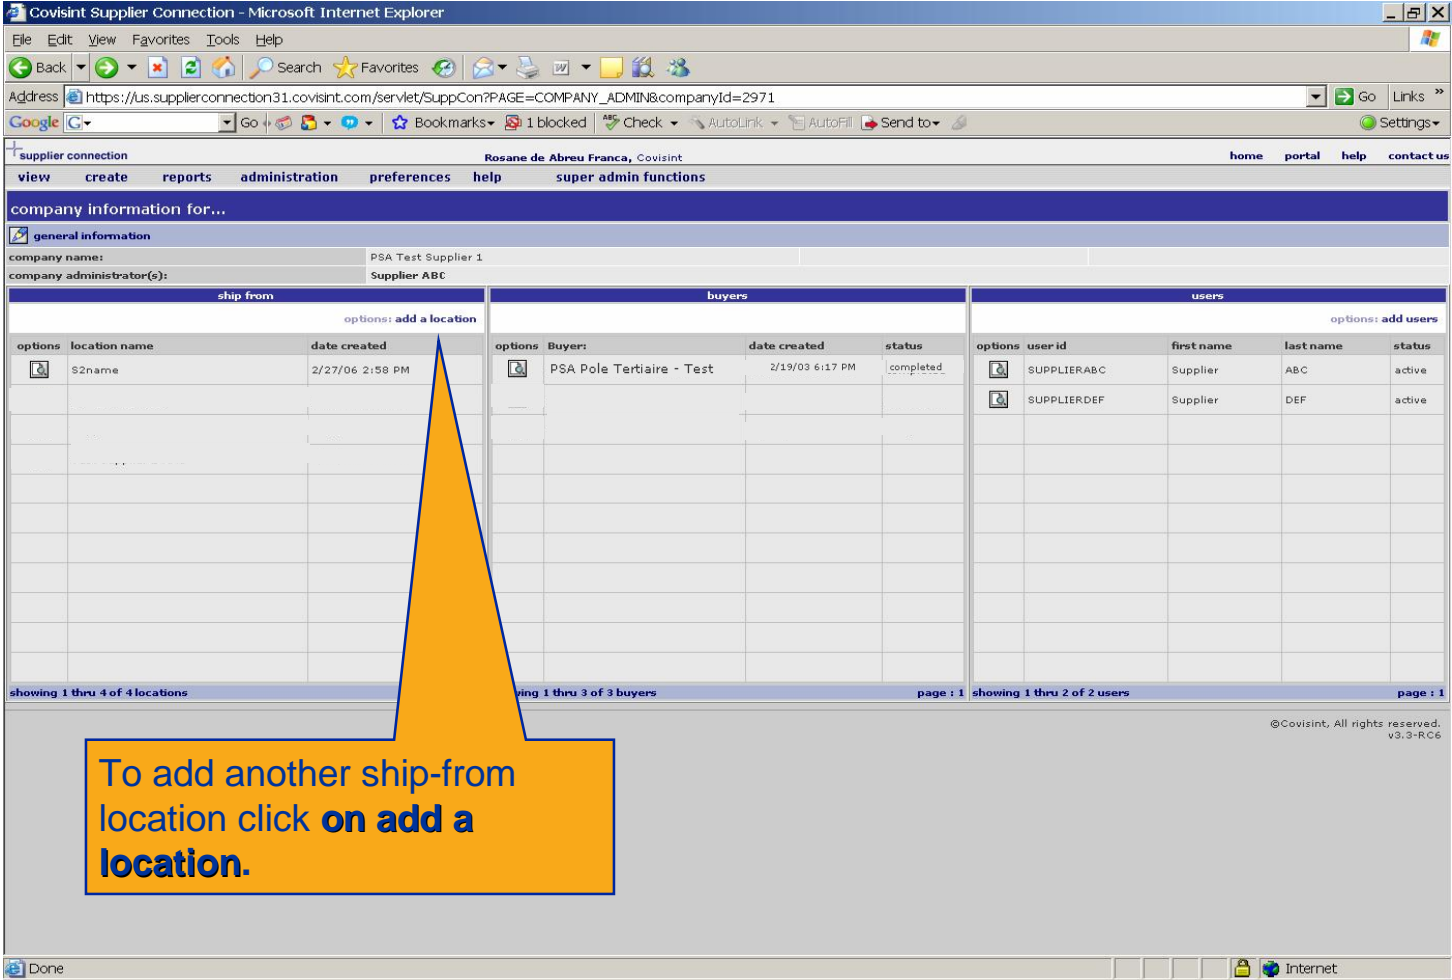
Covisint Supplier Connection - Microsoft Internet Explorer

File Edit View Favorites Tools Help

Back Search Favorites

Address https://us.supplierconnection31.covisint.com/servlet/SuppCon?PAGE=COMPANY_ADMIN&companyId=2971 Go Links

Google G- Go Bookmarks 1 blocked Check AutoLink AutoFill Send to Settings

supplier connection Rosane de Abreu Franca, Covisint home portal help contact us

view create reports administration preferences help super admin functions

company information for...

general information

| company name: | PSA Test Supplier 1 |
|---|---|
| company administrator(s): | Supplier ABC |

ship from

options: add a location

| options | location name | date created |
|---|---|---|
| | S2name | 2/27/06 2:58 PM |

showing 1 thru 4 of 4 locations

buyers

| options | Buyer: | date created | status |
|---|---|---|---|
| | PSA Pole Tertiaire - Test | 2/19/03 6:17 PM | completed |

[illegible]ing 1 thru 3 of 3 buyers page : 1

users

options: add users

| options | user id | first name | last name | status |
|---|---|---|---|---|
| | SUPPLIERABC | Supplier | ABC | active |
| | SUPPLIERDEF | Supplier | DEF | active |

showing 1 thru 2 of 2 users page : 1

©Covisint, All rights reserved. v3.3-RC6

To add another ship-from location click on add a location.

Done Internet